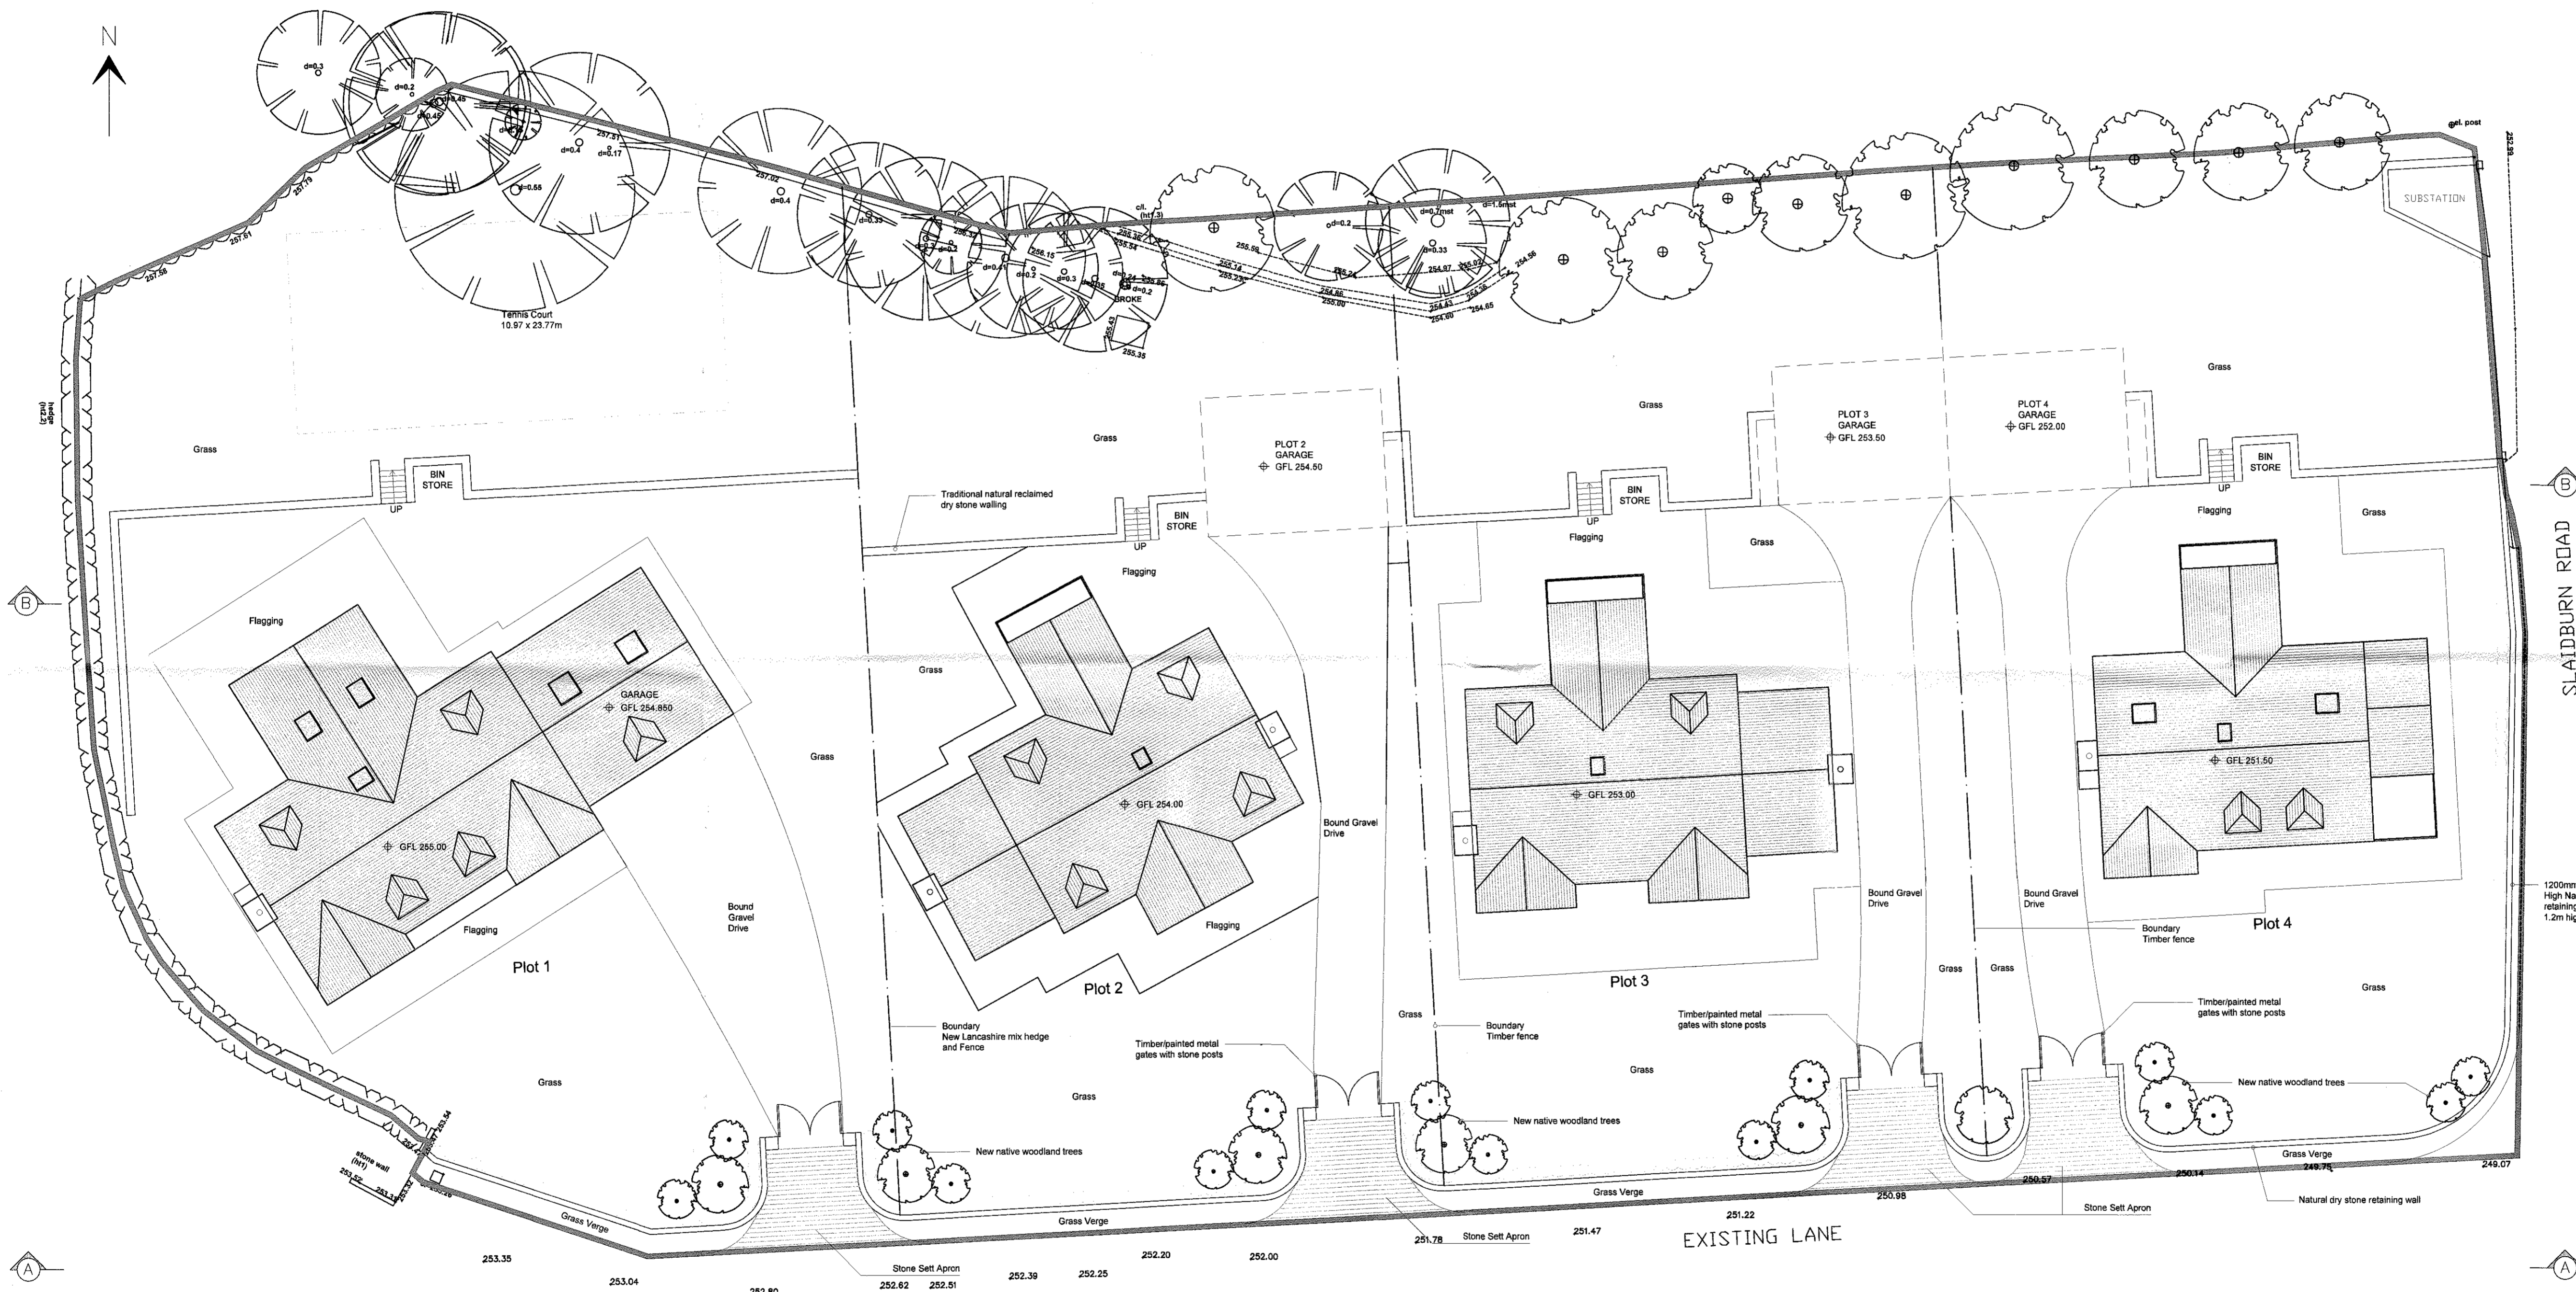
N

d=0.3
d=0.2
d=0.45
d=0.45
d=0.4
d=0.17
257.51
d=0.55
257.79
257.61
257.58
Tennis Court
10.97 x 23.77m
257.02
d=0.4
d=0.35
d=0.3
d=0.2
256.32
d=0.4
d=0.2
256.15
d=0.3
d=0.35
c/l.
(ht 1.3)
256.36
255.54
d=0.24
255.85
d=0.2
BROKE
255.43
255.35
255.59
255.14
255.23
256.24
254.86
255.00
d=0.2
d=0.7mst
d=1.5mst
d=0.33
254.87
255.02
254.43
254.60
255.26
254.65
254.56
gat. post
252.95
SUBSTATION

hedge (ht2)

Grass
BIN STORE
UP
Grass
Traditional natural reclaimed dry stone walling
BIN STORE
UP
PLOT 2 GARAGE GFL 254.50
Grass
PLOT 3 GARAGE GFL 253.50
PLOT 4 GARAGE GFL 252.00
Grass
BIN STORE
UP
BIN STORE
UP

B
Flagging
Flagging
Flagging
Grass
Flagging
Grass
Grass
GARAGE GFL 254.850
GFL 255.00
Grass
GFL 254.00
GFL 253.00
GFL 251.50
SLAIDBURN ROAD
B
Bound Gravel Drive
Bound Gravel Drive
Bound Gravel Drive
Bound Gravel Drive
Flagging
Flagging
Plot 1
Plot 2
Plot 3
Plot 4
1200mm High Na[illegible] retaining 1.2m hig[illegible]
Boundary Timber fence
Grass
Grass
Grass
Boundary New Lancashire mix hedge and Fence
Timber/painted metal gates with stone posts
Grass
Boundary Timber fence
Timber/painted metal gates with stone posts
Timber/painted metal gates with stone posts
Grass
Grass
Grass
New native woodland trees
New native woodland trees
New native woodland trees
New native woodland trees
stone wall (ht1)
253.54
Grass Verge
Grass Verge
Grass Verge
Grass Verge
249.75
249.07
250.14
250.57
250.98
Natural dry stone retaining wall
Stone Sett Apron
251.22
251.47
251.78
Stone Sett Apron
EXISTING LANE
A
253.35
252.20
252.00
253.04
Stone Sett Apron
252.62
252.51
252.39
252.25
252.80
A